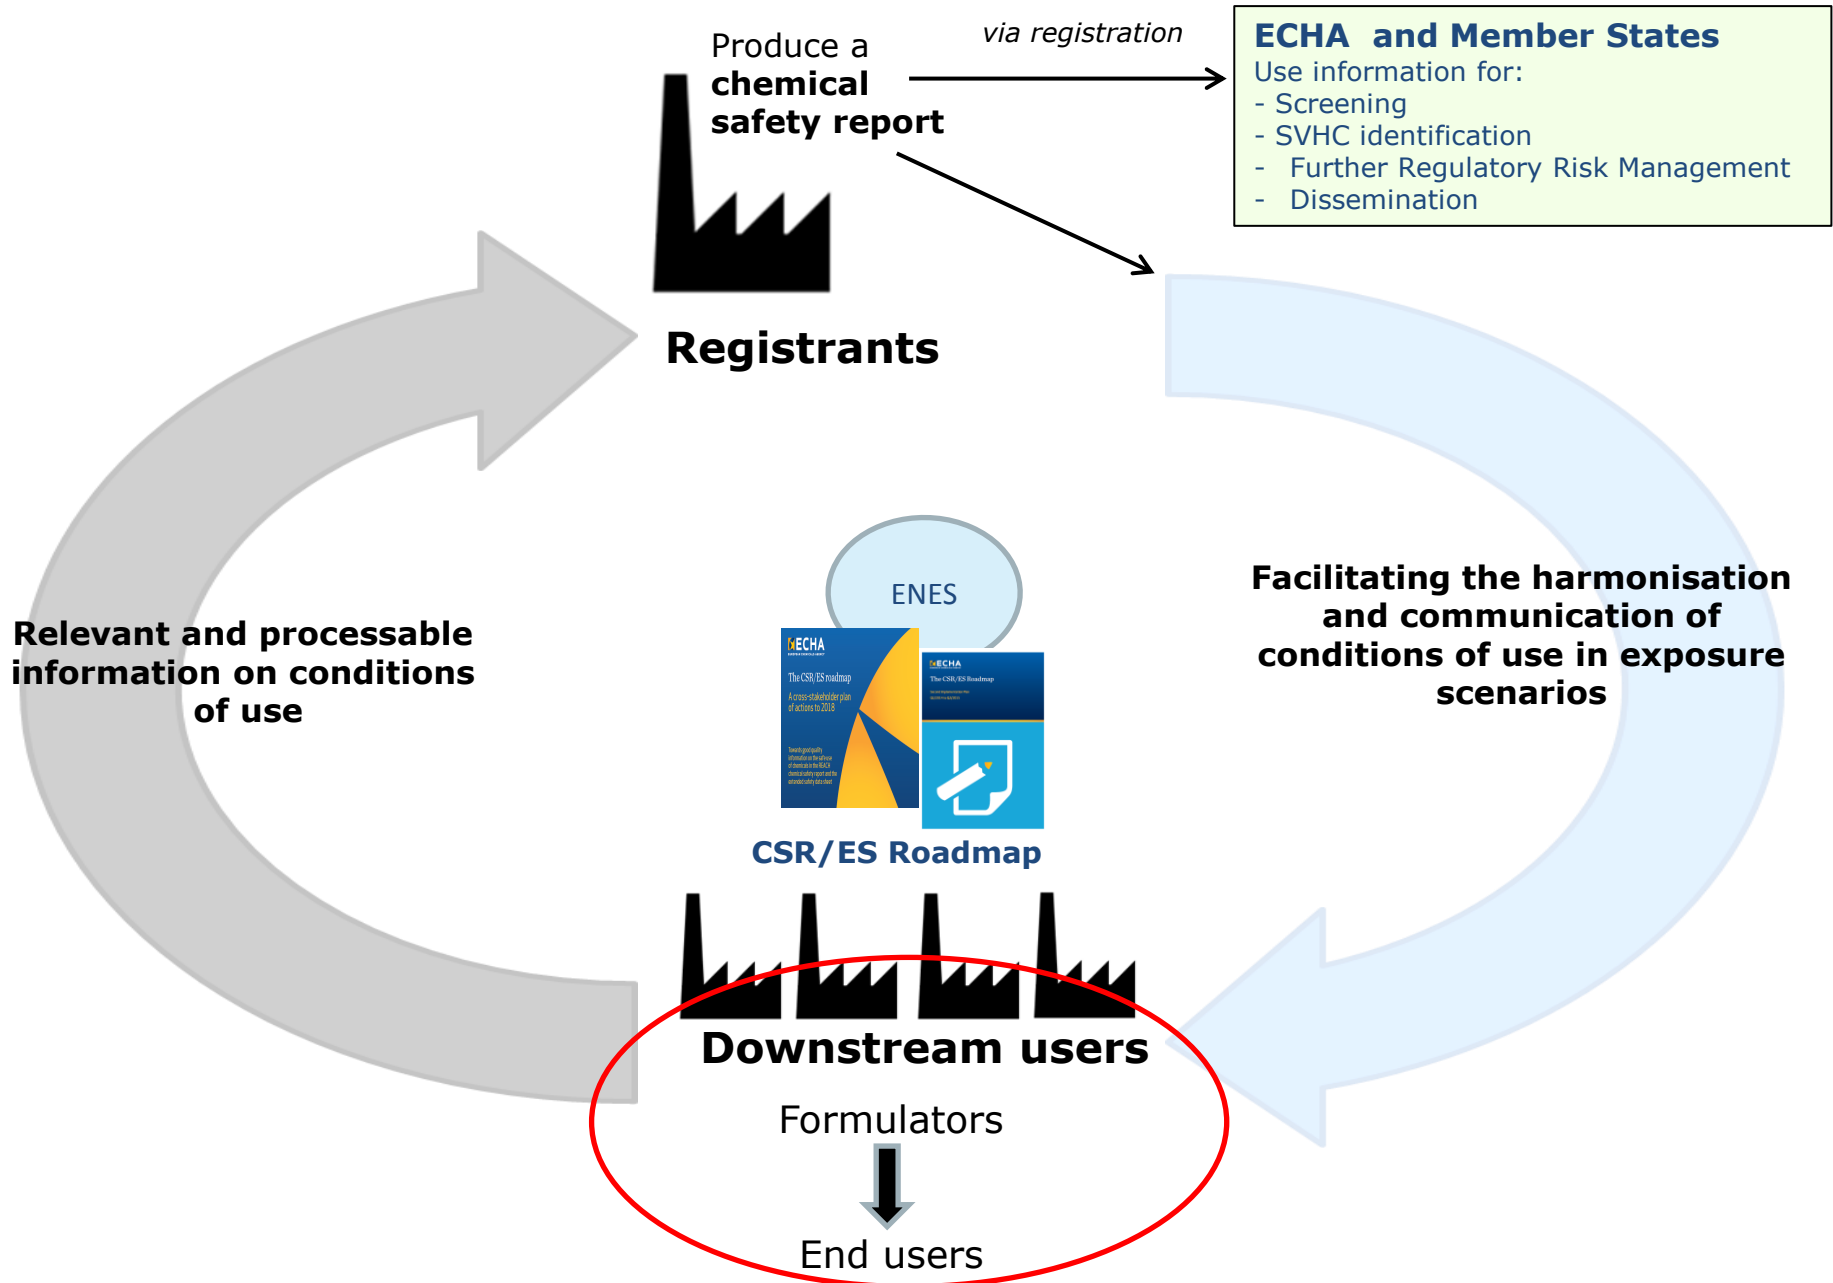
Produce a **chemical safety report**

*via registration*

**ECHA and Member States**
Use information for:
- Screening
- SVHC identification
- Further Regulatory Risk Management
- Dissemination

**Registrants**

**Relevant and processable information on conditions of use**

ENES

ECHA
The CSR/ES roadmap
A cross-stakeholder plan of actions to 2018

ECHA
The CSR/ES Roadmap

**CSR/ES Roadmap**

**Facilitating the harmonisation and communication of conditions of use in exposure scenarios**

**Downstream users**

Formulators

End users